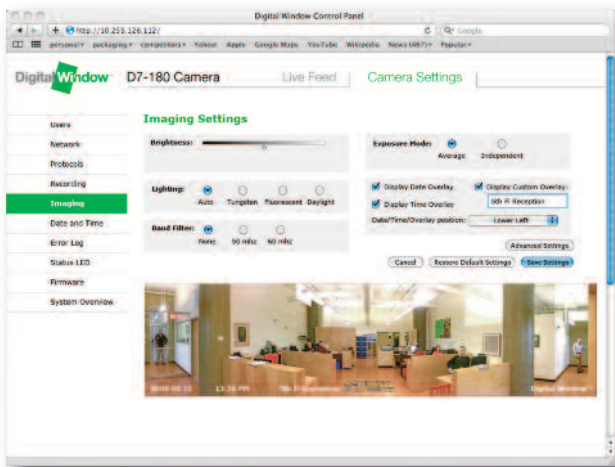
Digital Window Control Panel

http://10.255.126.112/

Google

personal▾ packaging▾ competitors▾ Yahoo! Apple Google Maps YouTube Wikipedia News (667)▾ Popular▾

Digital Window D7-180 Camera

Live Feed

Camera Settings

Users

Network

Protocols

Recording

Imaging

Date and Time

Error Log

Status LED

Firmware

System Overview

Imaging Settings

Brightness:

Exposure Mode:

Average

Independent

Lighting:

Auto

Tungsten

Fluorescent

Daylight

Display Date Overlay

Display Custom Overlay

Display Time Overlay

5th Fl Reception

Date/Time/Overlay position:

Lower Left

Band Filter:

None

50 mhz

60 mhz

Advanced Settings

Cancel

Restore Default Settings

Save Settings

2010-03-11

13:56 PM

5th Fl Reception

Digital Window™